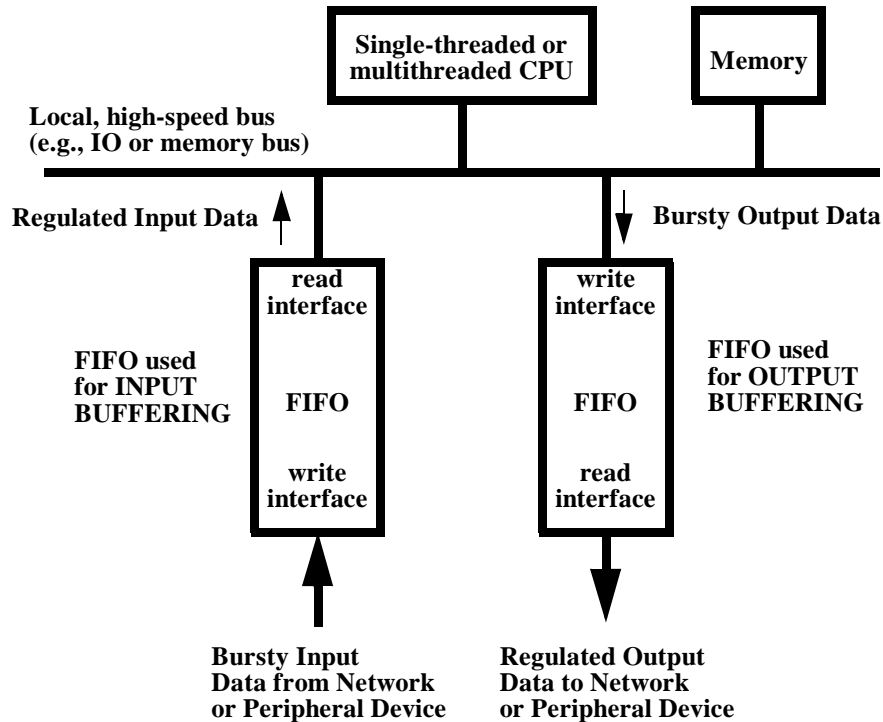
Single-threaded or multithreaded CPU

Memory

Local, high-speed bus (e.g., IO or memory bus)

Regulated Input Data

Bursty Output Data

read interface

FIFO

write interface

FIFO used for INPUT BUFFERING

write interface

FIFO

read interface

FIFO used for OUTPUT BUFFERING

Bursty Input Data from Network or Peripheral Device

Regulated Output Data to Network or Peripheral Device